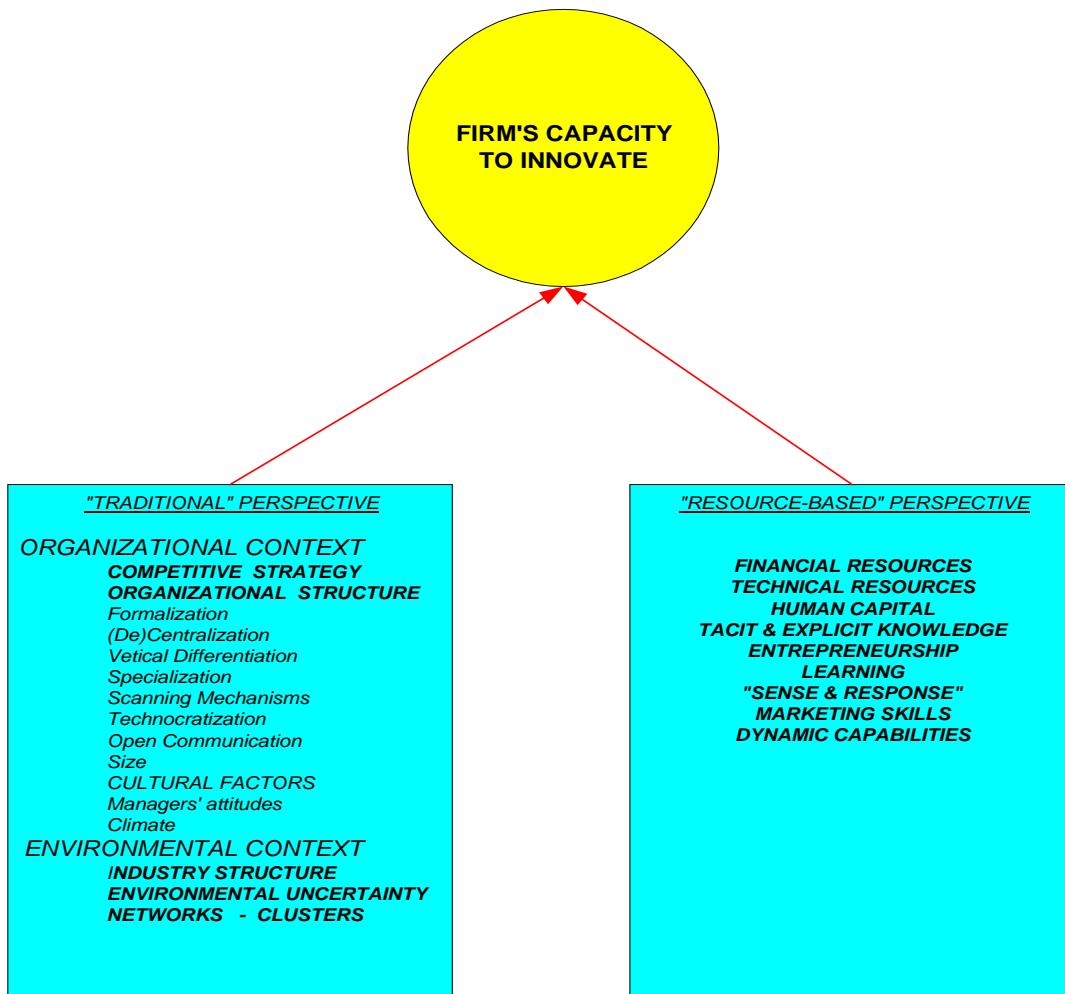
FIRM'S CAPACITY TO INNOVATE

"TRADITIONAL" PERSPECTIVE

ORGANIZATIONAL CONTEXT
COMPETITIVE STRATEGY
ORGANIZATIONAL STRUCTURE
Formalization
(De)Centralization
Vetical Differentiation
Specialization
Scanning Mechanisms
Technocratization
Open Communication
Size
CULTURAL FACTORS
Managers' attitudes
Climate
ENVIRONMENTAL CONTEXT
INDUSTRY STRUCTURE
ENVIRONMENTAL UNCERTAINTY
NETWORKS - CLUSTERS

"RESOURCE-BASED" PERSPECTIVE

FINANCIAL RESOURCES
TECHNICAL RESOURCES
HUMAN CAPITAL
TACIT & EXPLICIT KNOWLEDGE
ENTREPRENEURSHIP
LEARNING
"SENSE & RESPONSE"
MARKETING SKILLS
DYNAMIC CAPABILITIES